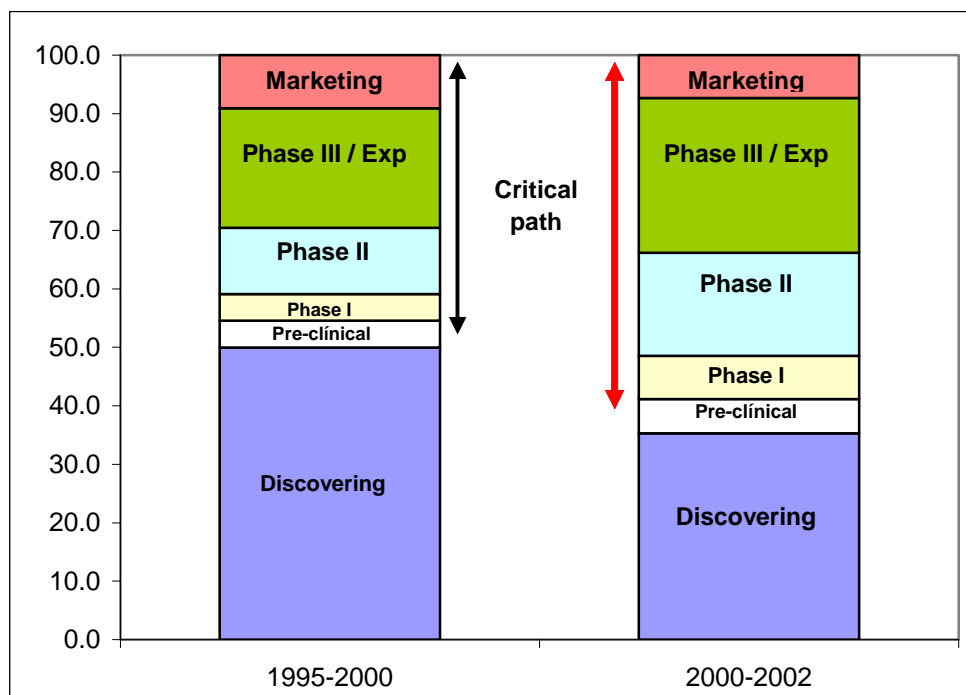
100.0
90.0
80.0
70.0
60.0
50.0
40.0
30.0
20.0
10.0
0.0

Marketing
Phase III / Exp
Phase II
Phase I
Pre-clínical
Discovering

Critical path

Marketing
Phase III / Exp
Phase II
Phase I
Pre-clínical
Discovering

1995-2000
2000-2002